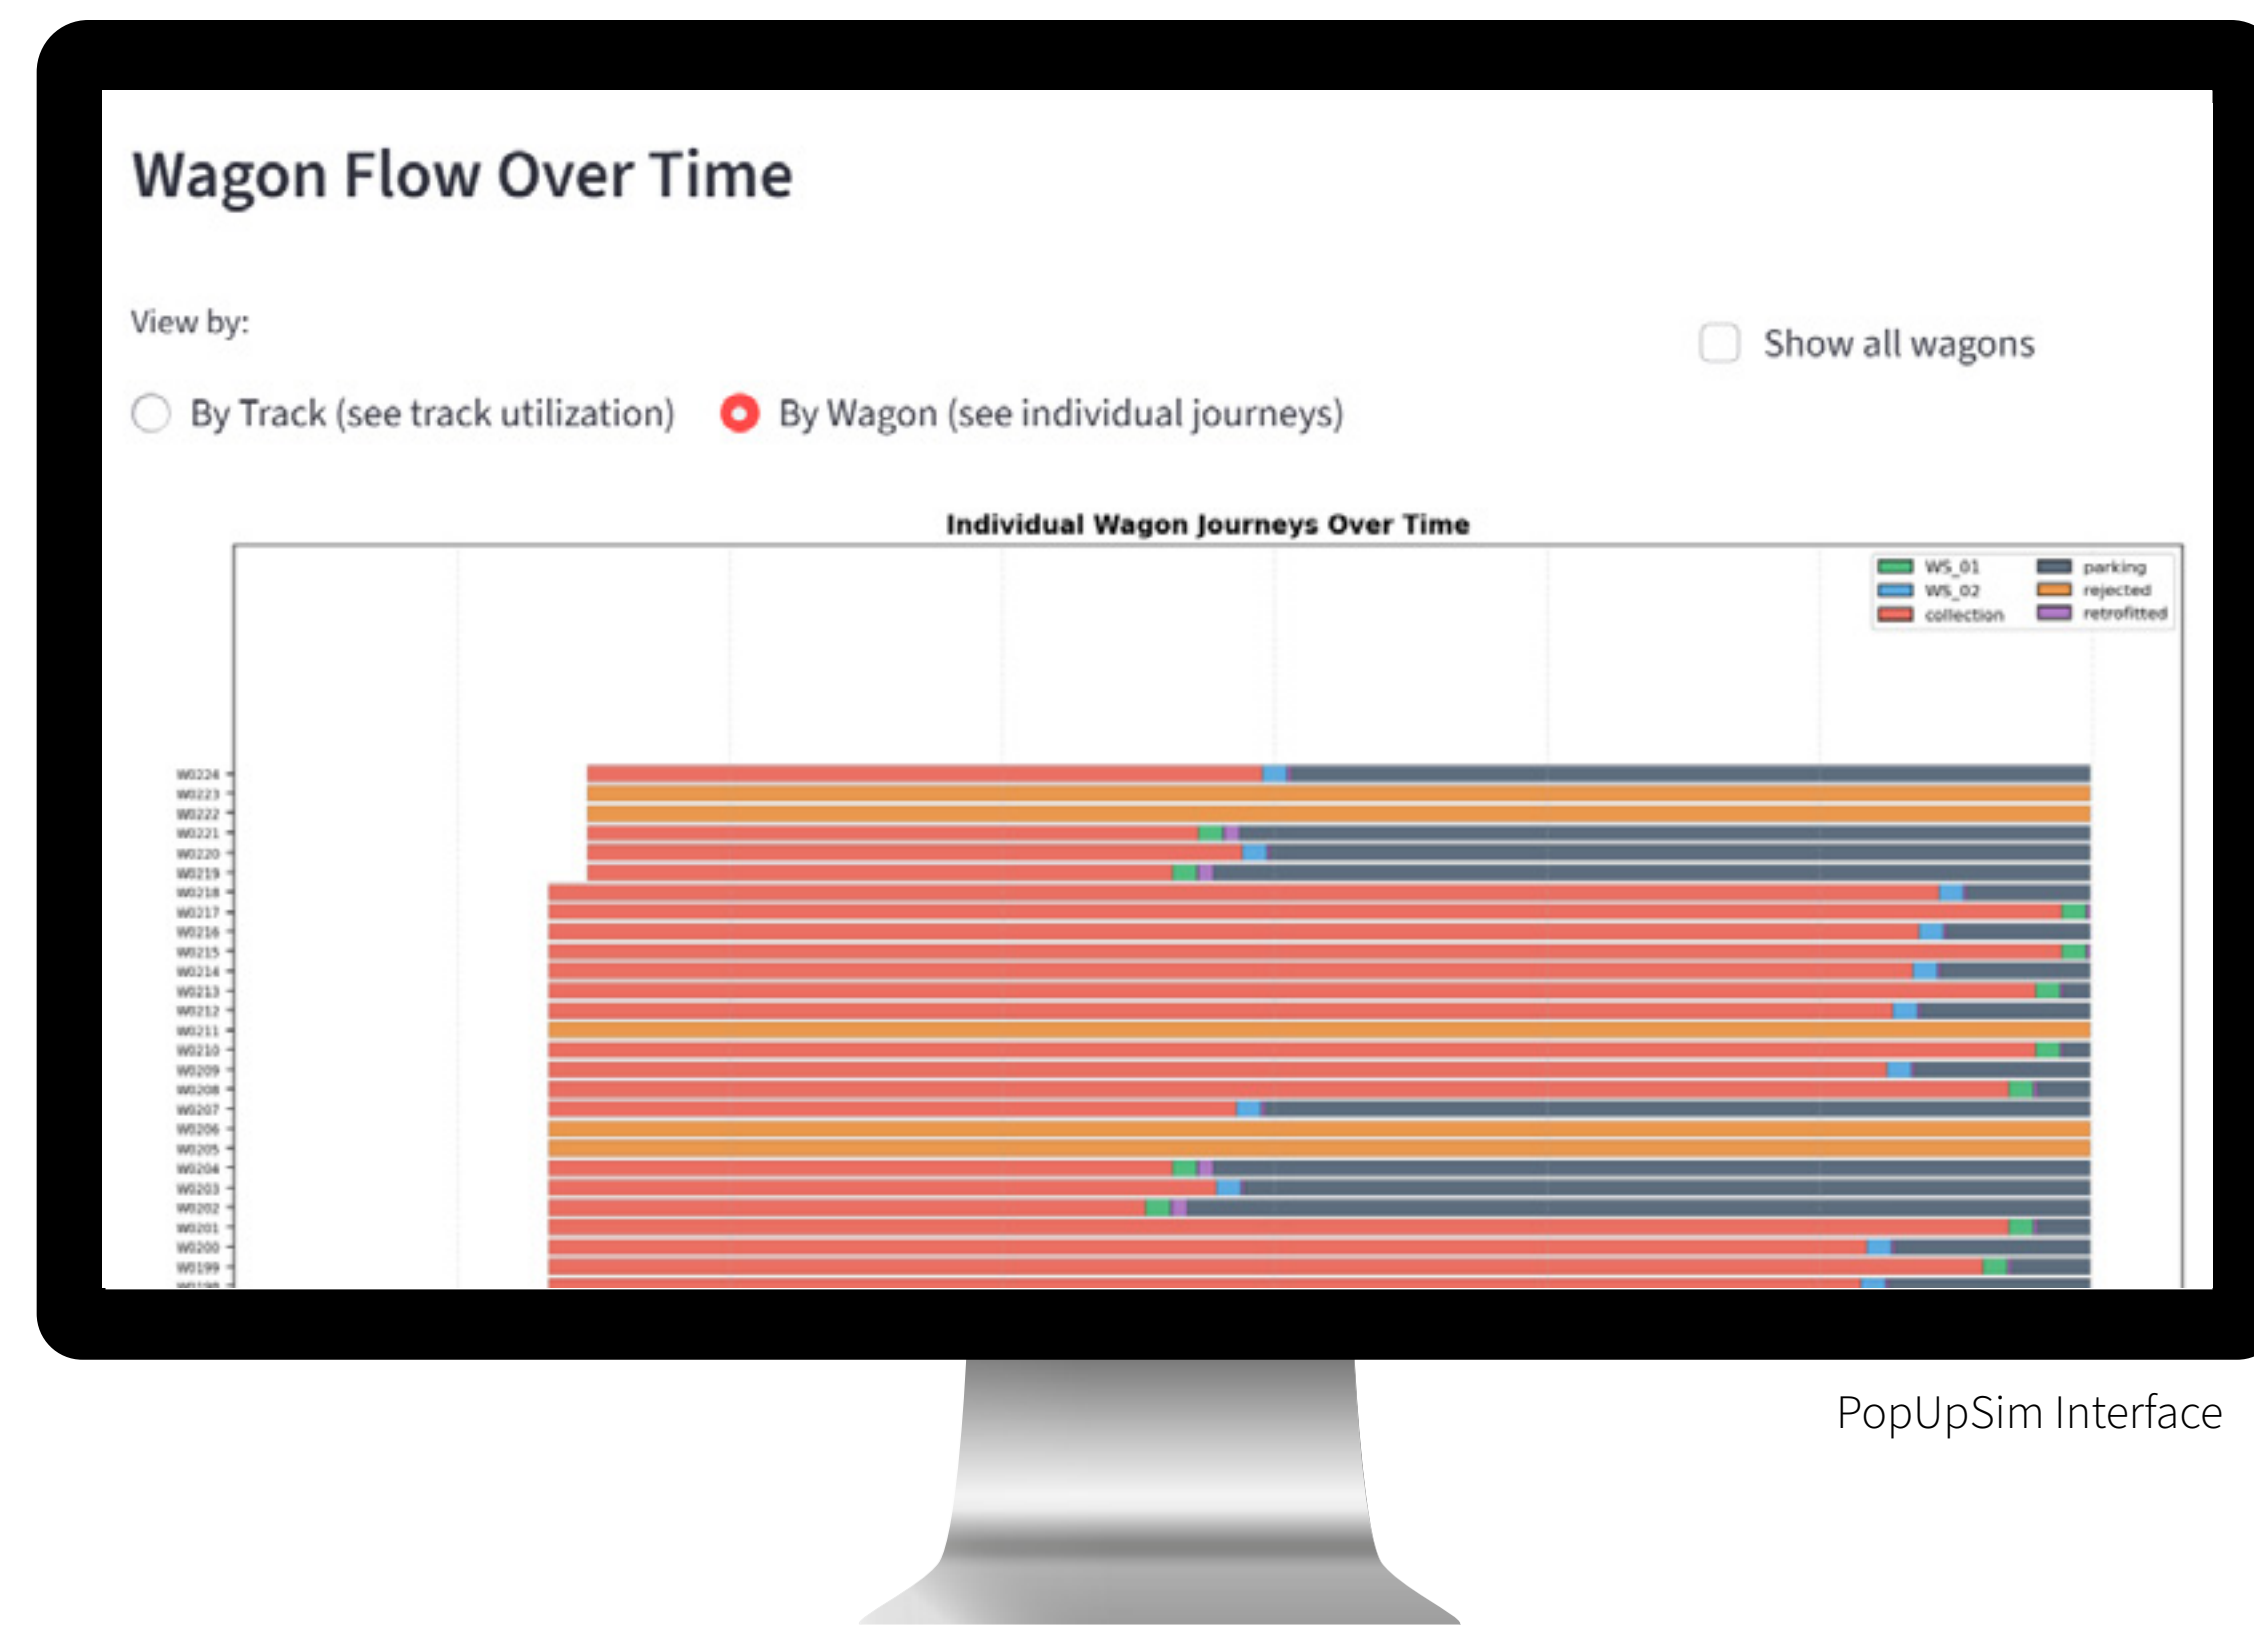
Wagon Flow Over Time

View by:

By Track (see track utilization)

By Wagon (see individual journeys)

Show all wagons

Individual Wagon Journeys Over Time

WS_01
WS_02
collection
parking
rejected
retrofitted

W0224
W0223
W0222
W0221
W0220
W0219
W0218
W0217
W0216
W0215
W0214
W0213
W0212
W0211
W0210
W0209
W0208
W0207
W0206
W0205
W0204
W0203
W0202
W0201
W0200
W0199
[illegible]

PopUpSim Interface